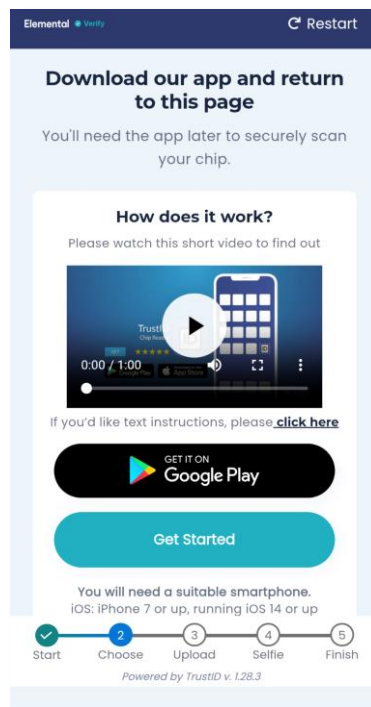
Elemental Verify

Restart

Download our app and return to this page

You'll need the app later to securely scan your chip.

How does it work?

Please watch this short video to find out

TrustID
Chip Reader

0:00 / 1:00

If you'd like text instructions, please click here

GET IT ON
Google Play

Get Started

You will need a suitable smartphone.
iOS: iPhone 7 or up, running iOS 14 or up

Start
2 Choose
3 Upload
4 Selfie
5 Finish

Powered by TrustID v. 1.28.3